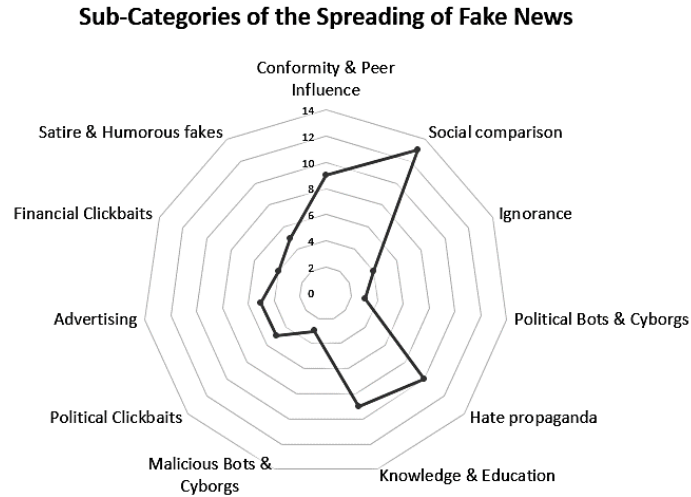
Sub-Categories of the Spreading of Fake News

Conformity & Peer Influence

14
12
10
8
6
4
2
0

Social comparison

Ignorance

Political Bots & Cyborgs

Hate propaganda

Knowledge & Education

Malicious Bots & Cyborgs

Political Clickbaits

Advertising

Financial Clickbaits

Satire & Humorous fakes